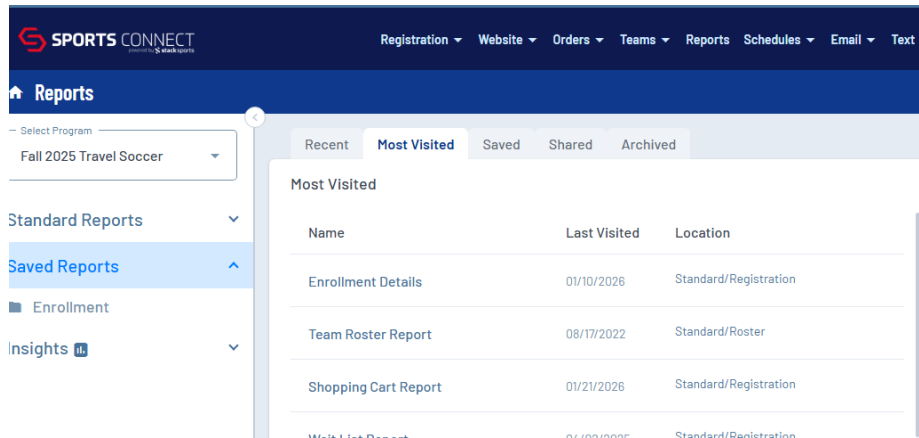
SPORTS CONNECT
powered by stack sports

Registration ▾ Website ▾ Orders ▾ Teams ▾ Reports Schedules ▾ Email ▾ Text

Reports

Select Program
Fall 2025 Travel Soccer

Standard Reports
Saved Reports
Enrollment
Insights

Recent | Most Visited | Saved | Shared | Archived

Most Visited

| Name | Last Visited | Location |
|---|---|---|
| Enrollment Details | 01/10/2026 | Standard/Registration |
| Team Roster Report | 08/17/2022 | Standard/Roster |
| Shopping Cart Report | 01/21/2026 | Standard/Registration |
| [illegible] | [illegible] | Standard/Registration |